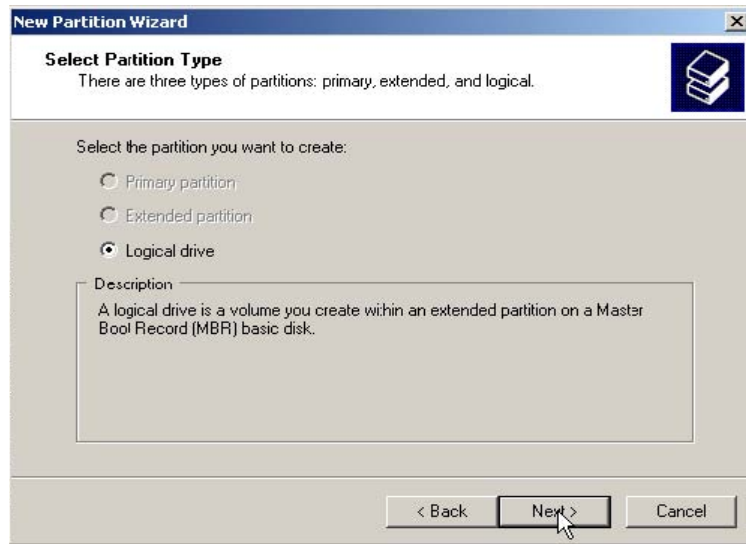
New Partition Wizard

Select Partition Type
There are three types of partitions: primary, extended, and logical.

Select the partition you want to create:

Primary partition

Extended partition

Logical drive

Description

A logical drive is a volume you create wihin an extended partition on a Master Bool Record (MBR) basic disk.

< Back

Next >

Cancel